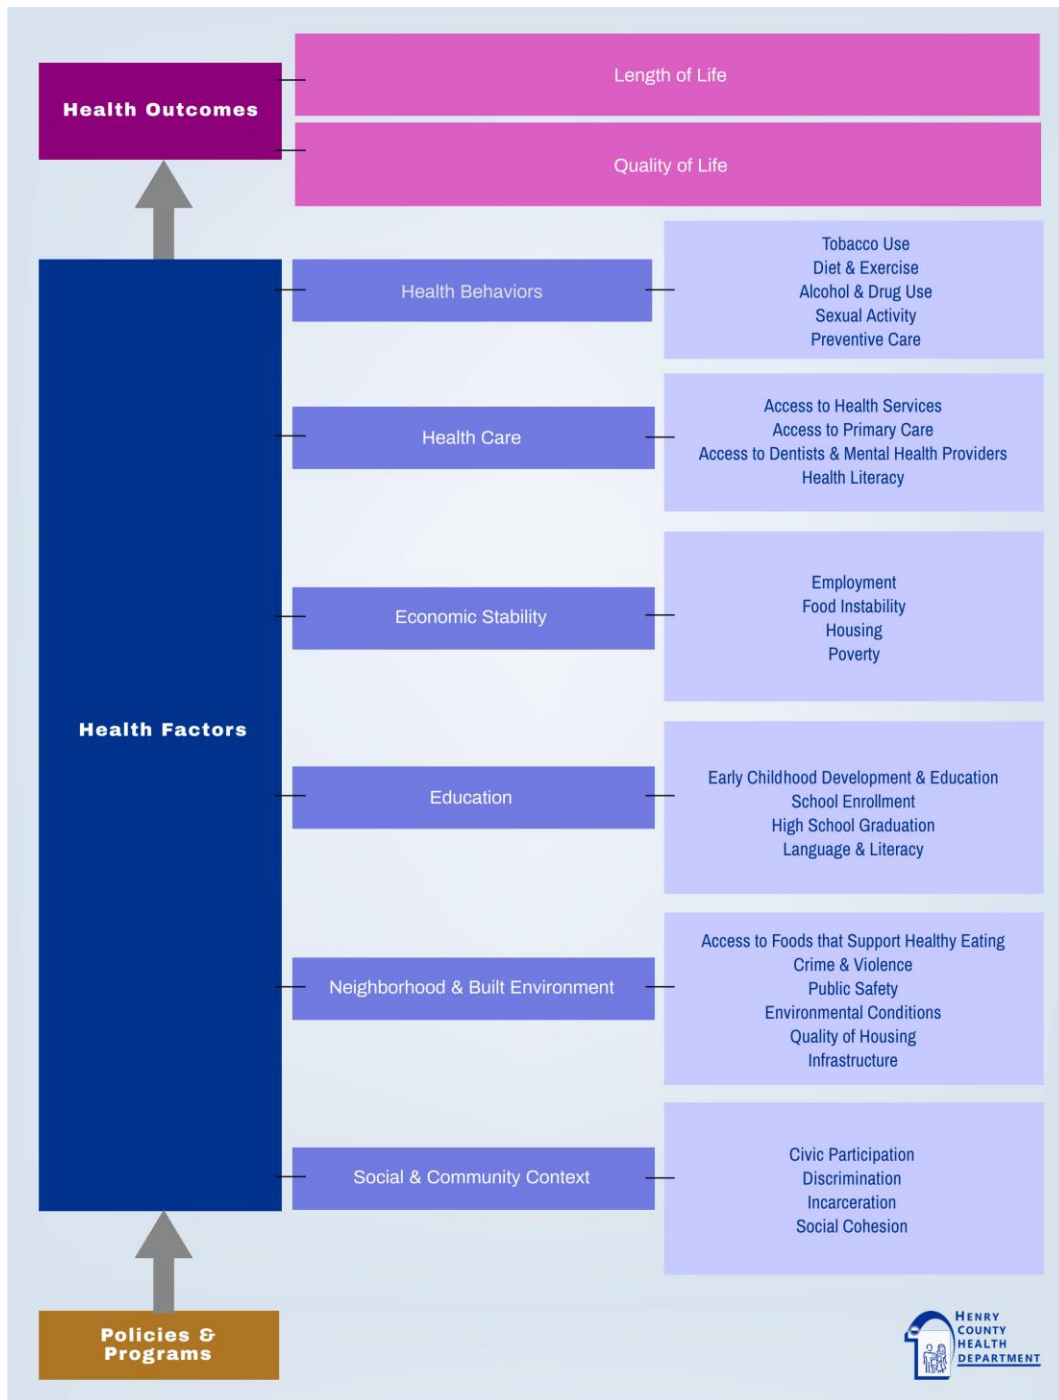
Health Outcomes

Length of Life

Quality of Life

Health Factors

Health Behaviors

Tobacco Use
Diet & Exercise
Alcohol & Drug Use
Sexual Activity
Preventive Care

Health Care

Access to Health Services
Access to Primary Care
Access to Dentists & Mental Health Providers
Health Literacy

Economic Stability

Employment
Food Instability
Housing
Poverty

Education

Early Childhood Development & Education
School Enrollment
High School Graduation
Language & Literacy

Neighborhood & Built Environment

Access to Foods that Support Healthy Eating
Crime & Violence
Public Safety
Environmental Conditions
Quality of Housing
Infrastructure

Social & Community Context

Civic Participation
Discrimination
Incarceration
Social Cohesion

Policies & Programs

HENRY COUNTY HEALTH DEPARTMENT